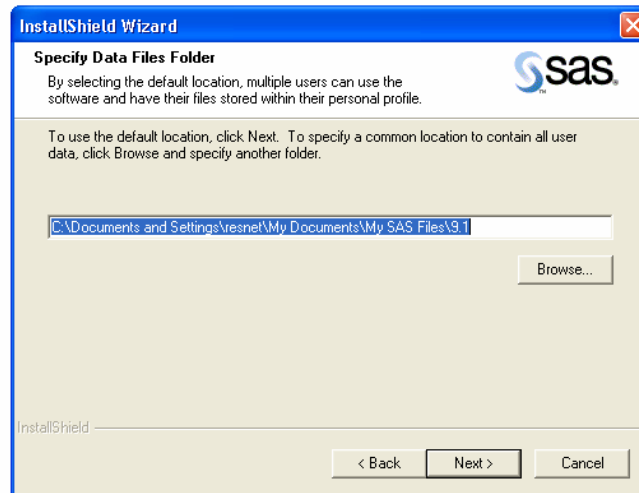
InstallShield Wizard

Specify Data Files Folder

By selecting the default location, multiple users can use the software and have their files stored within their personal profile.

sas.

To use the default location, click Next. To specify a common location to contain all user data, click Browse and specify another folder.

C:\Documents and Settings\resnet\My Documents\My SAS Files\9.1

Browse...

InstallShield

< Back

Next >

Cancel